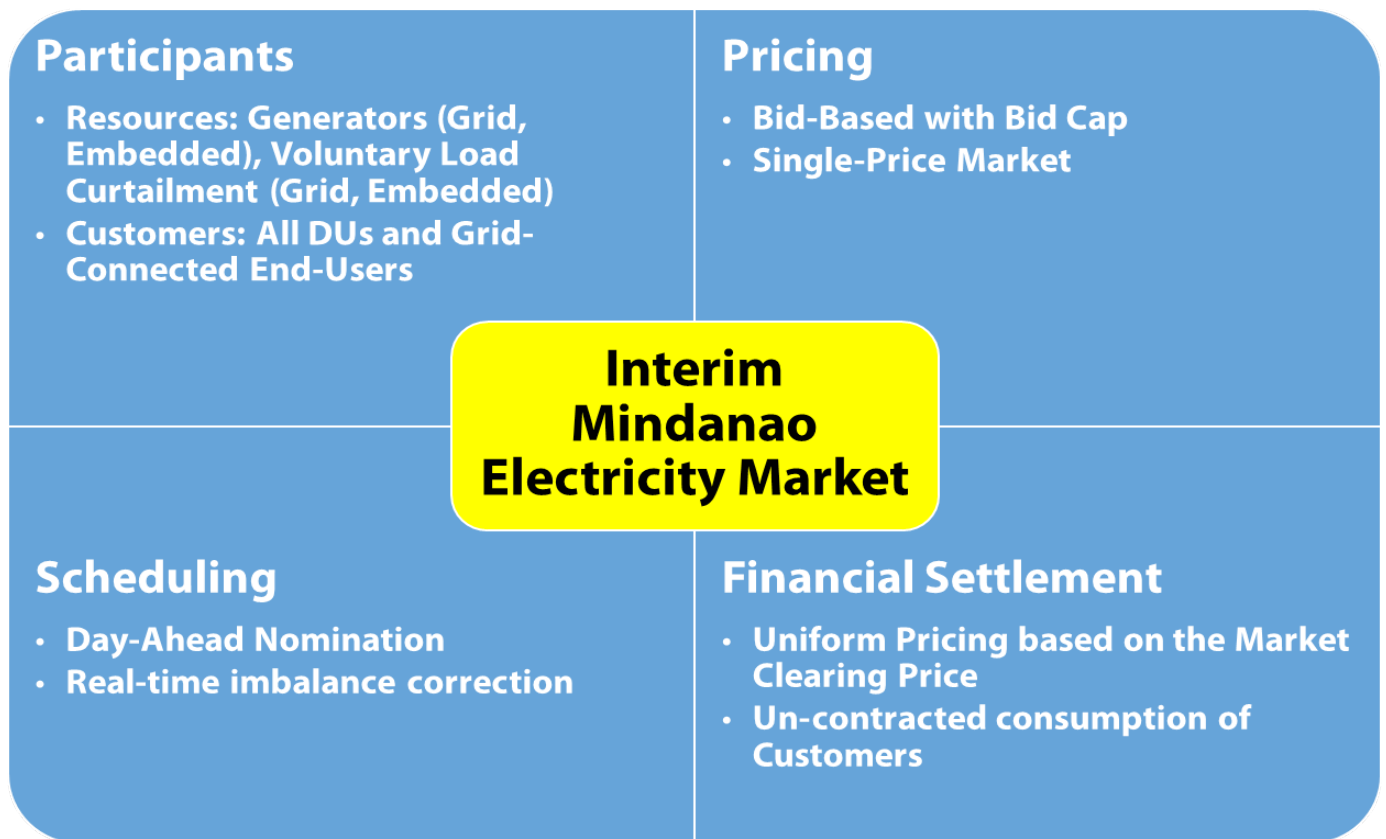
Participants

- Resources: Generators (Grid, Embedded), Voluntary Load Curtailment (Grid, Embedded)
- Customers: All DUs and Grid-Connected End-Users

Pricing

- Bid-Based with Bid Cap
- Single-Price Market

Interim Mindanao Electricity Market

Scheduling

- Day-Ahead Nomination
- Real-time imbalance correction

Financial Settlement

- Uniform Pricing based on the Market Clearing Price
- Un-contracted consumption of Customers